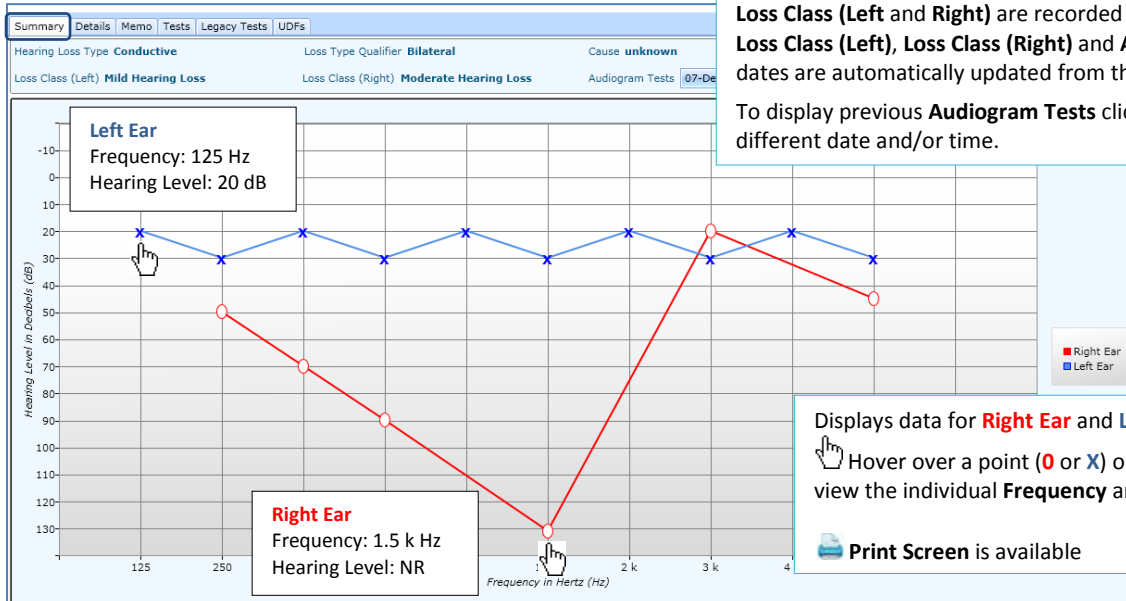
Summary | Details | Memo | Tests | Legacy Tests | UDFs

Hearing Loss Type **Conductive** Loss Type Qualifier **Bilateral** Cause **unknown**

Loss Class (Left) **Mild Hearing Loss** Loss Class (Right) **Moderate Hearing Loss** Audiogram Tests 07-De

**Loss Class (Left** and **Right)** are recorded
**Loss Class (Left)**, **Loss Class (Right)** and **A**
dates are automatically updated from th

To display previous **Audiogram Tests** cli
different date and/or time.

**Left Ear**
Frequency: 125 Hz
Hearing Level: 20 dB

-10
0
10
20
30
40
50
60
70
80
90
100
110
120
130

Hearing Level in Decibels (dB)

**Right Ear**
Frequency: 1.5 k Hz
Hearing Level: NR

125 250 1 2 k 3 k 4

Frequency in Hertz (Hz)

Right Ear
Left Ear

Displays data for **Right Ear** and **L**
Hover over a point (**0** or **X**) o
view the individual **Frequency** ar

**Print Screen** is available